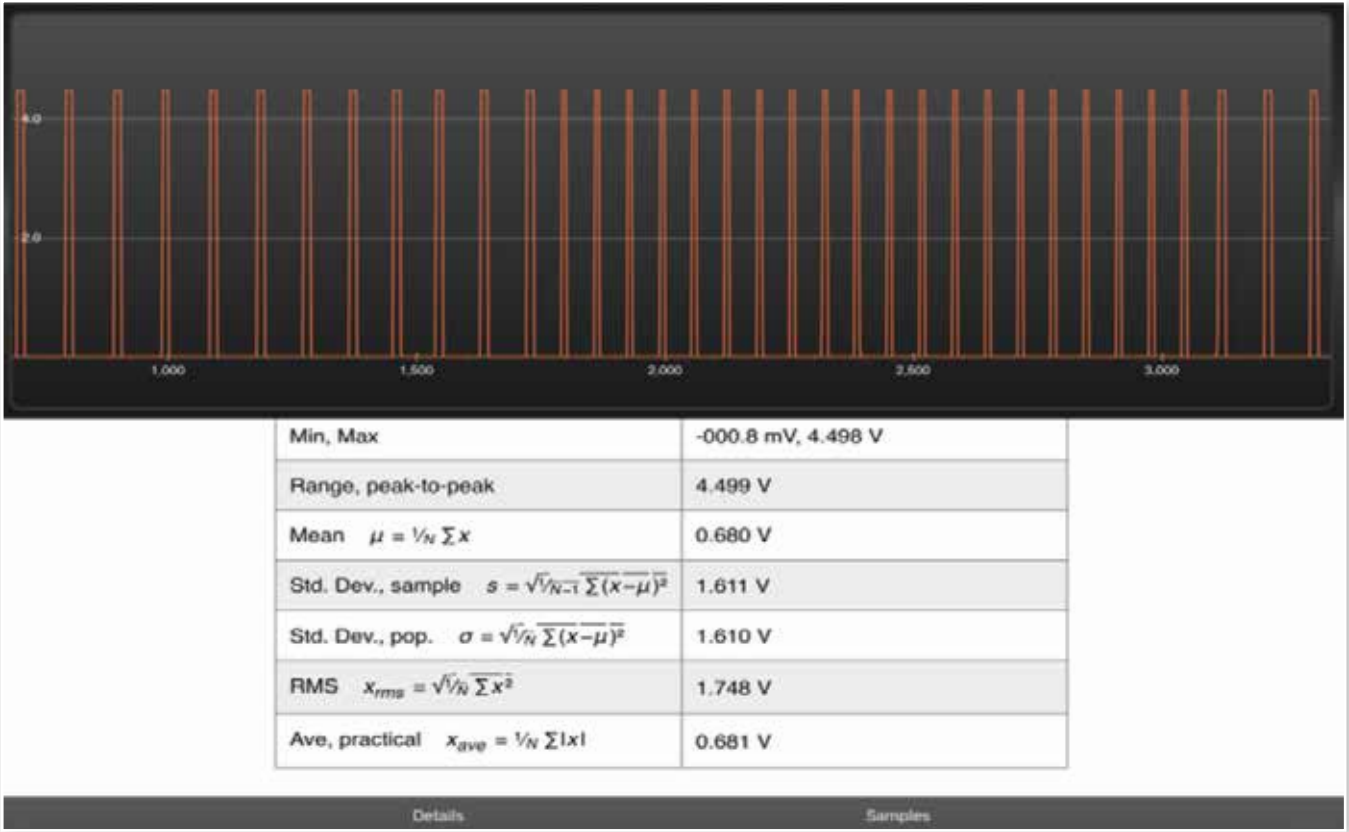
4.0

2.0

1,000 1,500 2,000 2,500 3,000

| | |
|---|---|
| Min, Max | -000.8 mV, 4.498 V |
| Range, peak-to-peak | 4.499 V |
| Mean $\mu = \frac{1}{N}\sum x$ | 0.680 V |
| Std. Dev., sample $s = \sqrt{\frac{1}{N-1}\sum(x-\mu)^2}$ | 1.611 V |
| Std. Dev., pop. $\sigma = \sqrt{\frac{1}{N}\sum(x-\mu)^2}$ | 1.610 V |
| RMS $x_{rms} = \sqrt{\frac{1}{N}\sum x^2}$ | 1.748 V |
| Ave, practical $x_{ave} = \frac{1}{N}\sum\lvert x\rvert$ | 0.681 V |

Details Samples